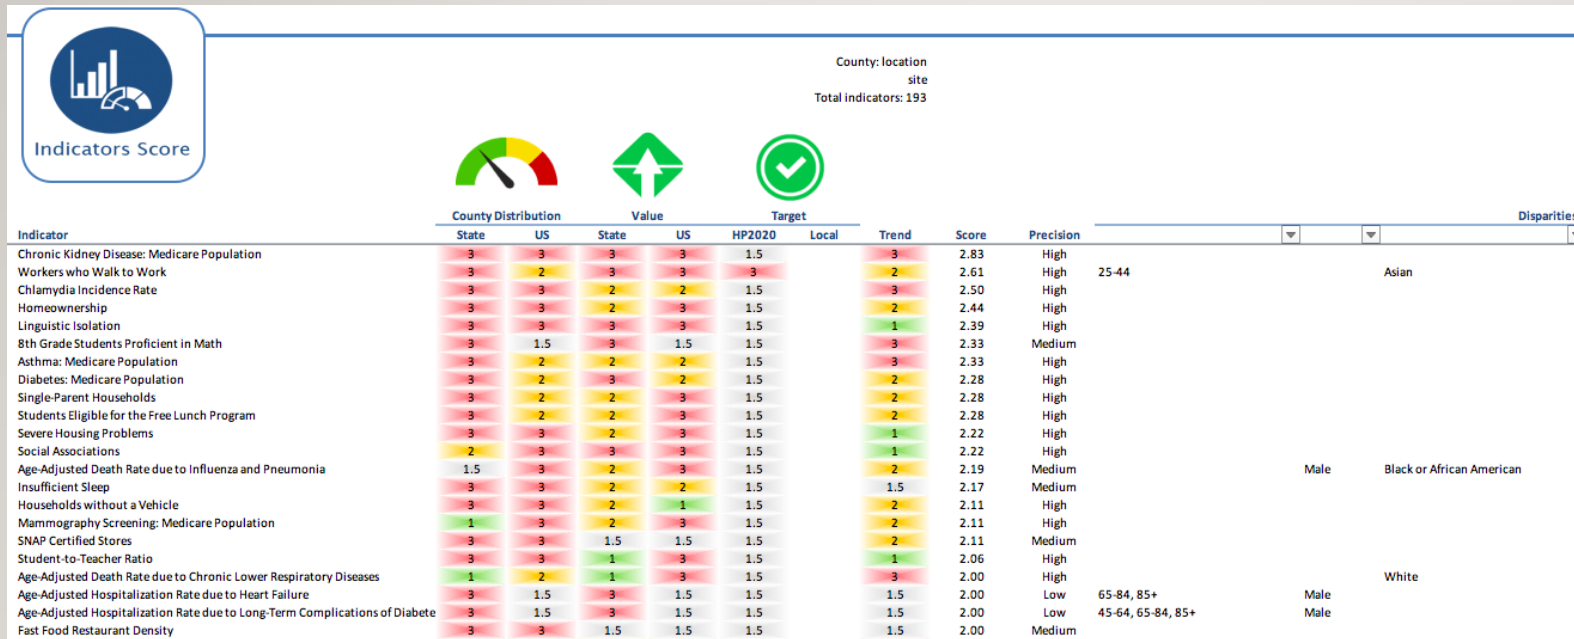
Indicators Score

County: location
site
Total indicators: 193

| Indicator | County Distribution State | County Distribution US | Value State | Value US | Target HP2020 | Target Local | Trend | Score | Precision | | | Disparities |
|---|---|---|---|---|---|---|---|---|---|---|---|---|
| Chronic Kidney Disease: Medicare Population | 3 | 3 | 3 | 3 | 1.5 | | 3 | 2.83 | High | | | |
| Workers who Walk to Work | 3 | 2 | 3 | 3 | 3 | | 2 | 2.61 | High | 25-44 | | Asian |
| Chlamydia Incidence Rate | 3 | 3 | 2 | 2 | 1.5 | | 3 | 2.50 | High | | | |
| Homeownership | 3 | 3 | 2 | 3 | 1.5 | | 2 | 2.44 | High | | | |
| Linguistic Isolation | 3 | 3 | 2 | 3 | 1.5 | | 1 | 2.39 | High | | | |
| 8th Grade Students Proficient in Math | 3 | 1.5 | 3 | 1.5 | 1.5 | | 3 | 2.33 | Medium | | | |
| Asthma: Medicare Population | 3 | 2 | 2 | 2 | 1.5 | | 3 | 2.33 | High | | | |
| Diabetes: Medicare Population | 3 | 2 | 3 | 2 | 1.5 | | 2 | 2.28 | High | | | |
| Single-Parent Households | 3 | 2 | 2 | 3 | 1.5 | | 2 | 2.28 | High | | | |
| Students Eligible for the Free Lunch Program | 3 | 2 | 2 | 3 | 1.5 | | 2 | 2.28 | High | | | |
| Severe Housing Problems | 3 | 3 | 2 | 3 | 1.5 | | 1 | 2.22 | High | | | |
| Social Associations | 2 | 3 | 3 | 3 | 1.5 | | 1 | 2.22 | High | | | |
| Age-Adjusted Death Rate due to Influenza and Pneumonia | 1.5 | 3 | 2 | 3 | 1.5 | | 2 | 2.19 | Medium | | Male | Black or African American |
| Insufficient Sleep | 3 | 3 | 2 | 2 | 1.5 | | 1.5 | 2.17 | Medium | | | |
| Households without a Vehicle | 3 | 3 | 2 | 1 | 1.5 | | 2 | 2.11 | High | | | |
| Mammography Screening: Medicare Population | 1 | 3 | 2 | 3 | 1.5 | | 2 | 2.11 | High | | | |
| SNAP Certified Stores | 3 | 3 | 1.5 | 1.5 | 1.5 | | 2 | 2.11 | Medium | | | |
| Student-to-Teacher Ratio | 3 | 3 | 1 | 3 | 1.5 | | 1 | 2.06 | High | | | |
| Age-Adjusted Death Rate due to Chronic Lower Respiratory Diseases | 1 | 2 | 1 | 3 | 1.5 | | 3 | 2.00 | High | | | White |
| Age-Adjusted Hospitalization Rate due to Heart Failure | 3 | 1.5 | 3 | 1.5 | 1.5 | | 1.5 | 2.00 | Low | 65-84, 85+ | Male | |
| Age-Adjusted Hospitalization Rate due to Long-Term Complications of Diabete | 3 | 1.5 | 3 | 1.5 | 1.5 | | 1.5 | 2.00 | Low | 45-64, 65-84, 85+ | Male | |
| Fast Food Restaurant Density | 3 | 3 | 1.5 | 1.5 | 1.5 | | 1.5 | 2.00 | Medium | | | |